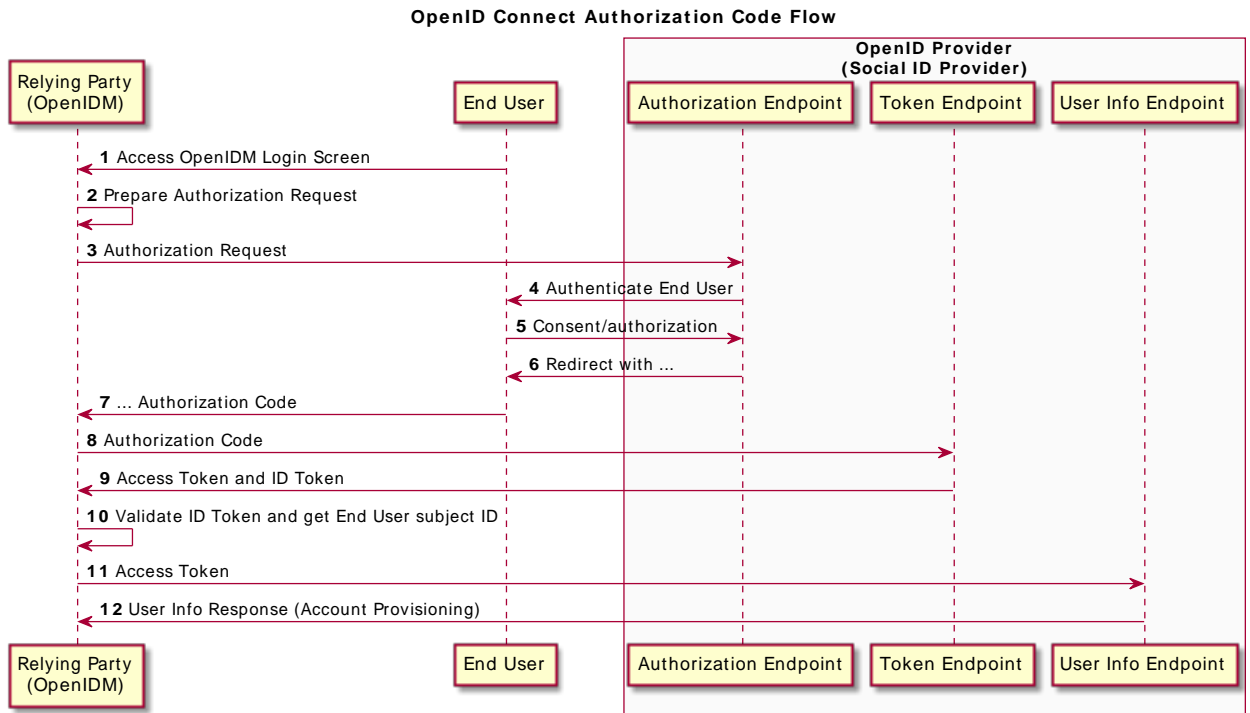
OpenID Connect Authorization Code Flow

OpenID Provider
(Social ID Provider)

Relying Party
(OpenIDM)

End User

Authorization Endpoint

Token Endpoint

User Info Endpoint

1 Access OpenIDM Login Screen

2 Prepare Authorization Request

3 Authorization Request

4 Authenticate End User

5 Consent/authorization

6 Redirect with ...

7 ... Authorization Code

8 Authorization Code

9 Access Token and ID Token

10 Validate ID Token and get End User subject ID

11 Access Token

12 User Info Response (Account Provisioning)

Relying Party
(OpenIDM)

End User

Authorization Endpoint

Token Endpoint

User Info Endpoint